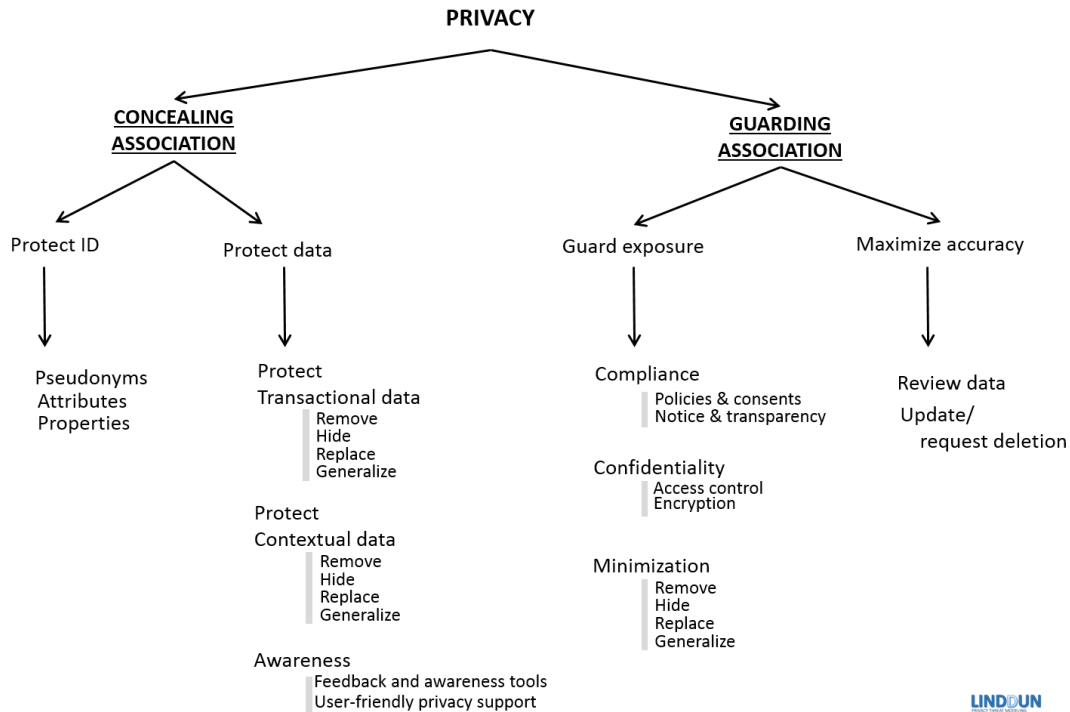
PRIVACY

CONCEALING ASSOCIATION

GUARDING ASSOCIATION

Protect ID

Protect data

Guard exposure

Maximize accuracy

Pseudonyms
Attributes
Properties

Protect
Transactional data
Remove
Hide
Replace
Generalize

Protect
Contextual data
Remove
Hide
Replace
Generalize

Awareness
Feedback and awareness tools
User-friendly privacy support

Compliance
Policies & consents
Notice & transparency

Confidentiality
Access control
Encryption

Minimization
Remove
Hide
Replace
Generalize

Review data
Update/
request deletion

LINDDUN
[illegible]